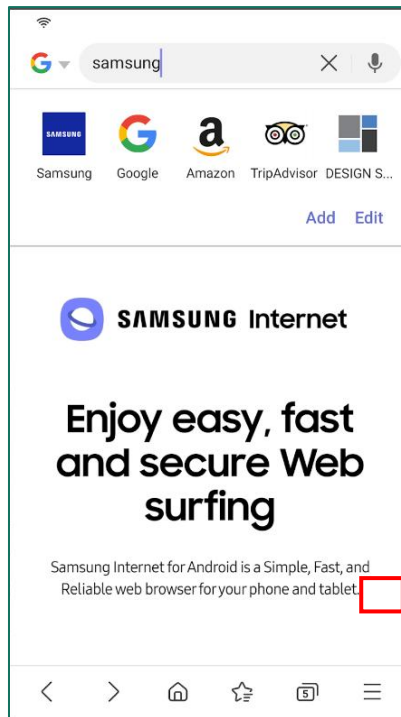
samsung

SAMSUNG
Samsung Google Amazon TripAdvisor DESIGN S...

Add Edit

SAMSUNG Internet

Enjoy easy, fast and secure Web surfing

Samsung Internet for Android is a Simple, Fast, and Reliable web browser for your phone and tablet.

5